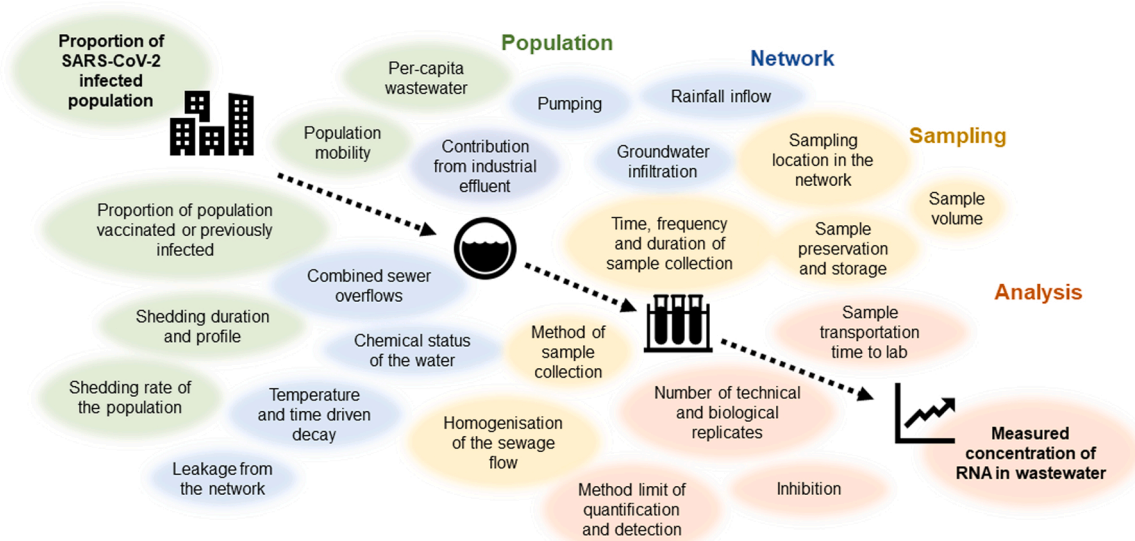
Proportion of SARS-CoV-2 infected population

Population

Network

Per-capita wastewater

Pumping

Rainfall inflow

Population mobility

Contribution from industrial effluent

Groundwater infiltration

Sampling location in the network

Sampling

Sample volume

Proportion of population vaccinated or previously infected

Time, frequency and duration of sample collection

Sample preservation and storage

Combined sewer overflows

Analysis

Shedding duration and profile

Chemical status of the water

Method of sample collection

Sample transportation time to lab

Shedding rate of the population

Temperature and time driven decay

Number of technical and biological replicates

Homogenisation of the sewage flow

Measured concentration of RNA in wastewater

Leakage from the network

Method limit of quantification and detection

Inhibition